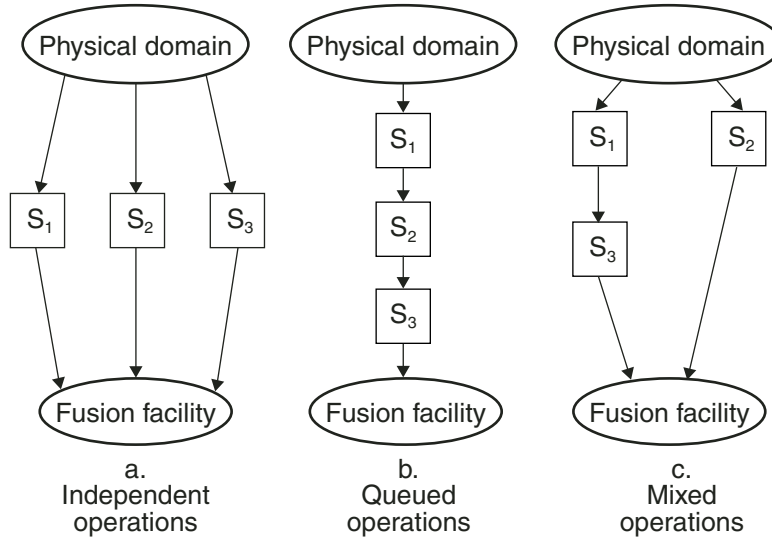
Physical domain

$S_1$

$S_2$

$S_3$

Fusion facility

a.
Independent operations

Physical domain

$S_1$

$S_2$

$S_3$

Fusion facility

b.
Queued operations

Physical domain

$S_1$

$S_2$

$S_3$

Fusion facility

c.
Mixed operations